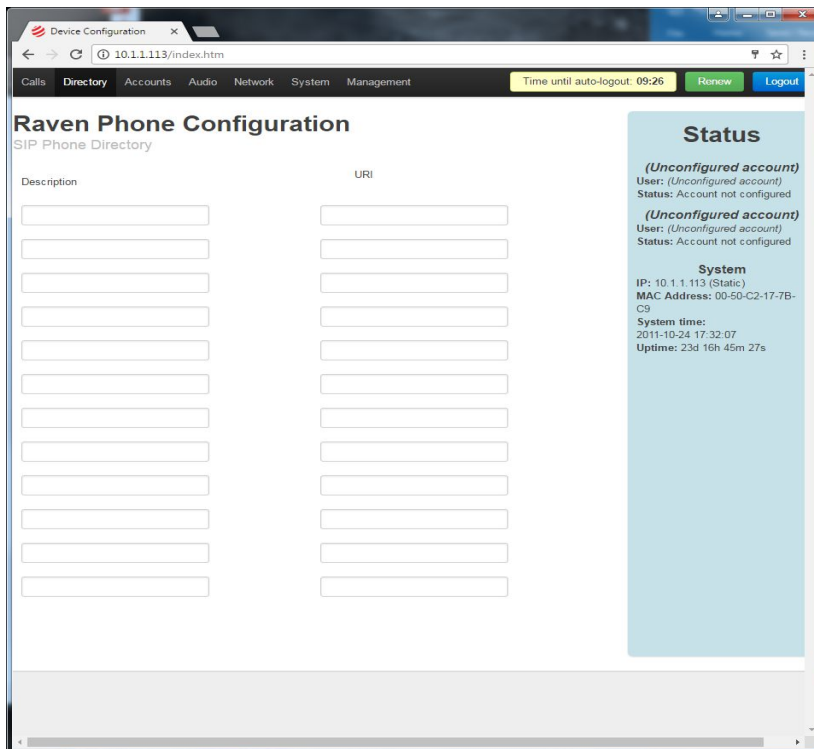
Device Configuration ×

10.1.1.113/index.htm

Calls Directory Accounts Audio Network System Management

Time until auto-logout: 09:26 Renew Logout

Raven Phone Configuration

SIP Phone Directory

Description

URI

Status

(Unconfigured account)
User: (Unconfigured account)
Status: Account not configured

(Unconfigured account)
User: (Unconfigured account)
Status: Account not configured

System
IP: 10.1.1.113 (Static)
MAC Address: 00-50-C2-17-7B-C9
System time:
2011-10-24 17:32:07
Uptime: 23d 16h 45m 27s